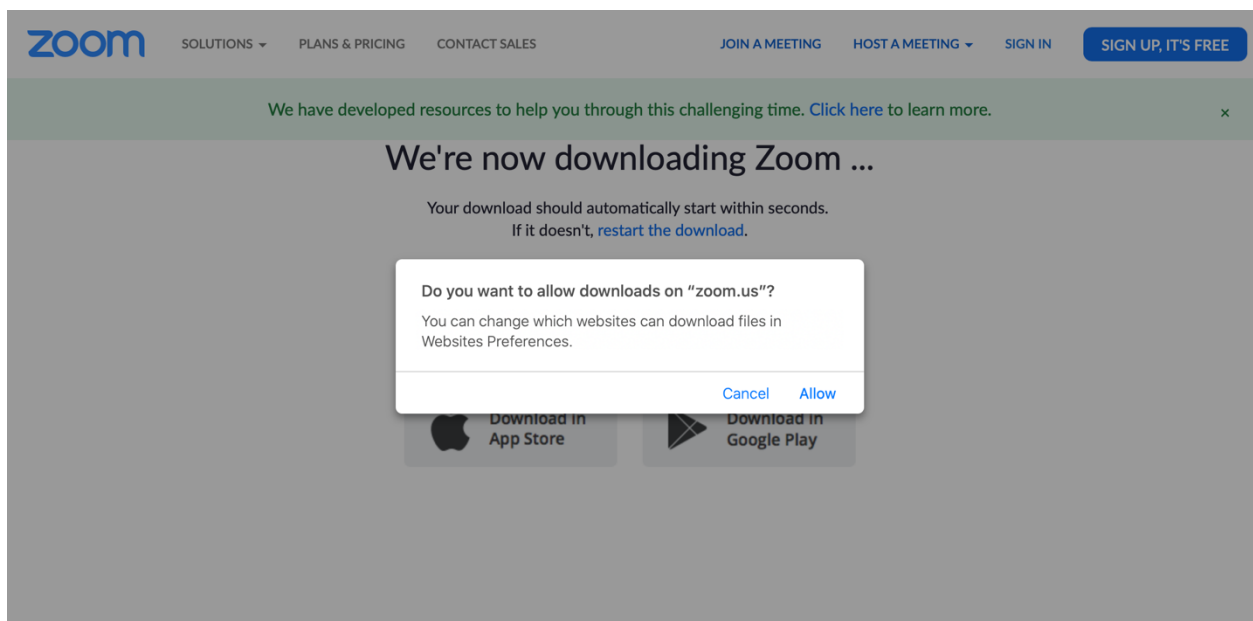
zoom SOLUTIONS PLANS & PRICING CONTACT SALES JOIN A MEETING HOST A MEETING SIGN IN SIGN UP, IT'S FREE

We have developed resources to help you through this challenging time. Click here to learn more. ×

We're now downloading Zoom ...

Your download should automatically start within seconds.
If it doesn't, restart the download.

Do you want to allow downloads on "zoom.us"?

You can change which websites can download files in Websites Preferences.

Cancel Allow

Download in App Store

Download in Google Play